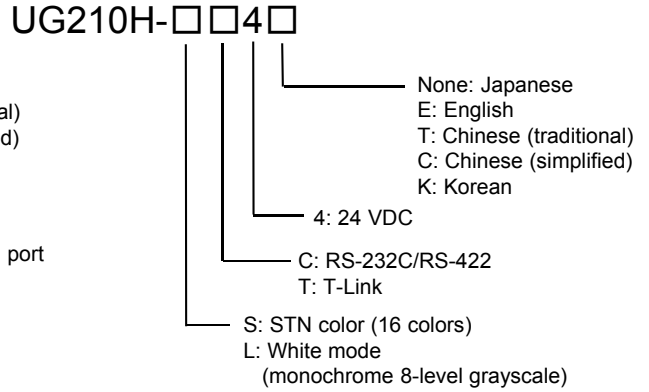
UG210H-□□4□

al)
d)

port

None: Japanese
E: English
T: Chinese (traditional)
C: Chinese (simplified)
K: Korean

4: 24 VDC

C: RS-232C/RS-422
T: T-Link

S: STN color (16 colors)
L: White mode (monochrome 8-level grayscale)